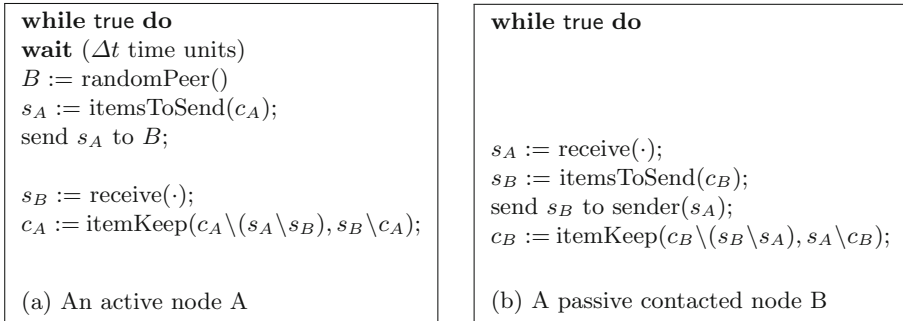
**while** true **do**
**wait** ($\Delta t$ time units)
$B :=$ randomPeer()
$s_A :=$ itemsToSend($c_A$);
send $s_A$ to $B$;

$s_B :=$ receive($\cdot$);
$c_A :=$ itemKeep($c_A \backslash (s_A \backslash s_B), s_B \backslash c_A$);

(a) An active node A

**while** true **do**

$s_A :=$ receive($\cdot$);
$s_B :=$ itemsToSend($c_B$);
send $s_B$ to sender($s_A$);
$c_B :=$ itemKeep($c_B \backslash (s_B \backslash s_A), s_A \backslash c_B$);

(b) A passive contacted node B